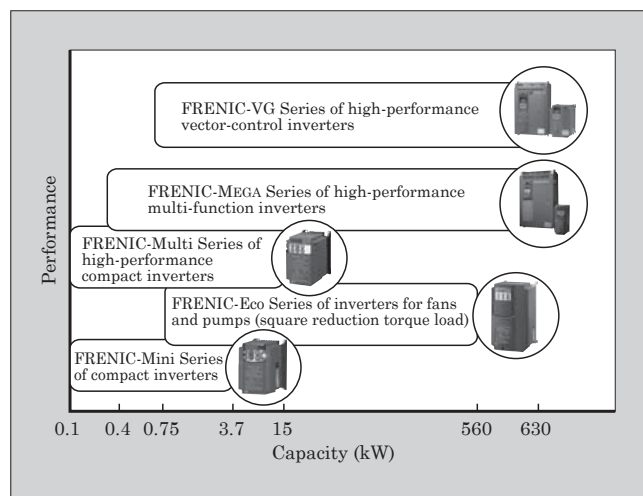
FRENIC-VG Series of high-performance vector-control inverters

FRENIC-MEGA Series of high-performance multi-function inverters

FRENIC-Multi Series of high-performance compact inverters

FRENIC-Eco Series of inverters for fans and pumps (square reduction torque load)

FRENIC-Mini Series of compact inverters

Performance

0.1 0.4 0.75 3.7 15 560 630

Capacity (kW)